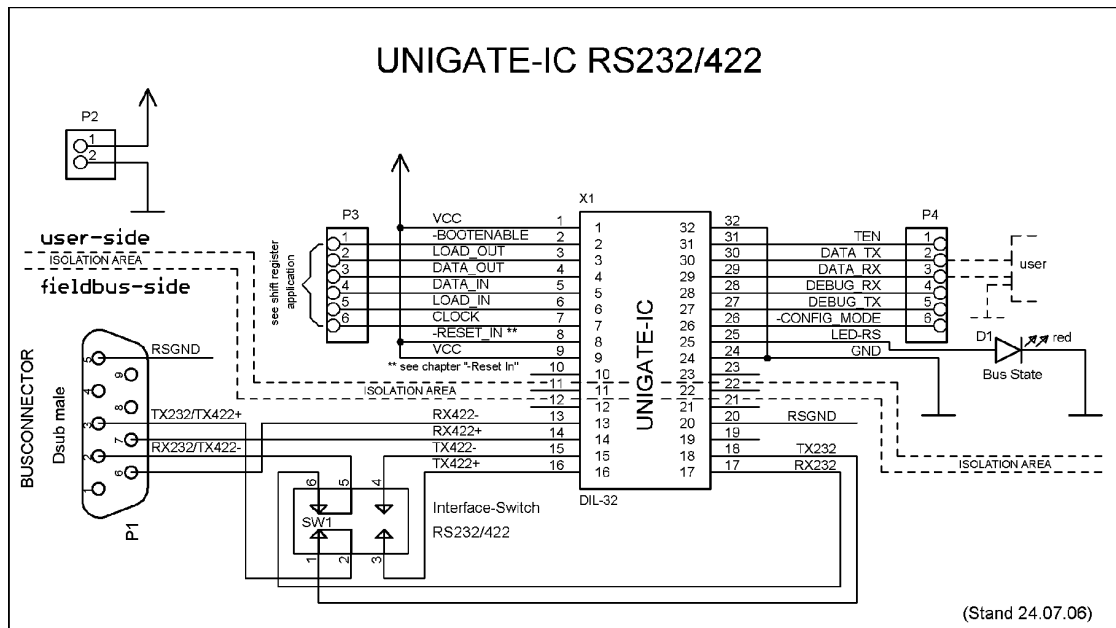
UNIGATE-IC RS232/422

P2
1
2

user-side
ISOLATION AREA
fieldbus-side

P3
1
2
3
4
5
6
see shift register application

VCC
-BOOTENABLE
LOAD_OUT
DATA_OUT
DATA_IN
LOAD_IN
CLOCK
-RESET_IN **
VCC
** see chapter "-Reset In"
ISOLATION AREA

X1
1 2 3 4 5 6 7 8 9 10 11 12 13 14 15 16
32 31 30 29 28 27 26 25 24 23 22 21 20 19 18 17
UNIGATE-IC
DIL-32

32
31 TEN
30 DATA_TX
29 DATA_RX
28 DEBUG_RX
27 DEBUG_TX
26 -CONFIG_MODE
25 LED-RS
24 GND
23
22
21
20 RSGND
19
18 TX232
17 RX232

P4
1
2
3
4
5
6
user

D1
red
Bus State

ISOLATION AREA

BUSCONNECTOR
Dsub male
P1
5 9 4 8 3 7 2 6 1
RSGND
TX232/TX422+
RX232/TX422-

13 RX422-
14 RX422+
15 TX422-
16 TX422+

6 5 4
SW1
1 2 3
Interface-Switch
RS232/422

(Stand 24.07.06)